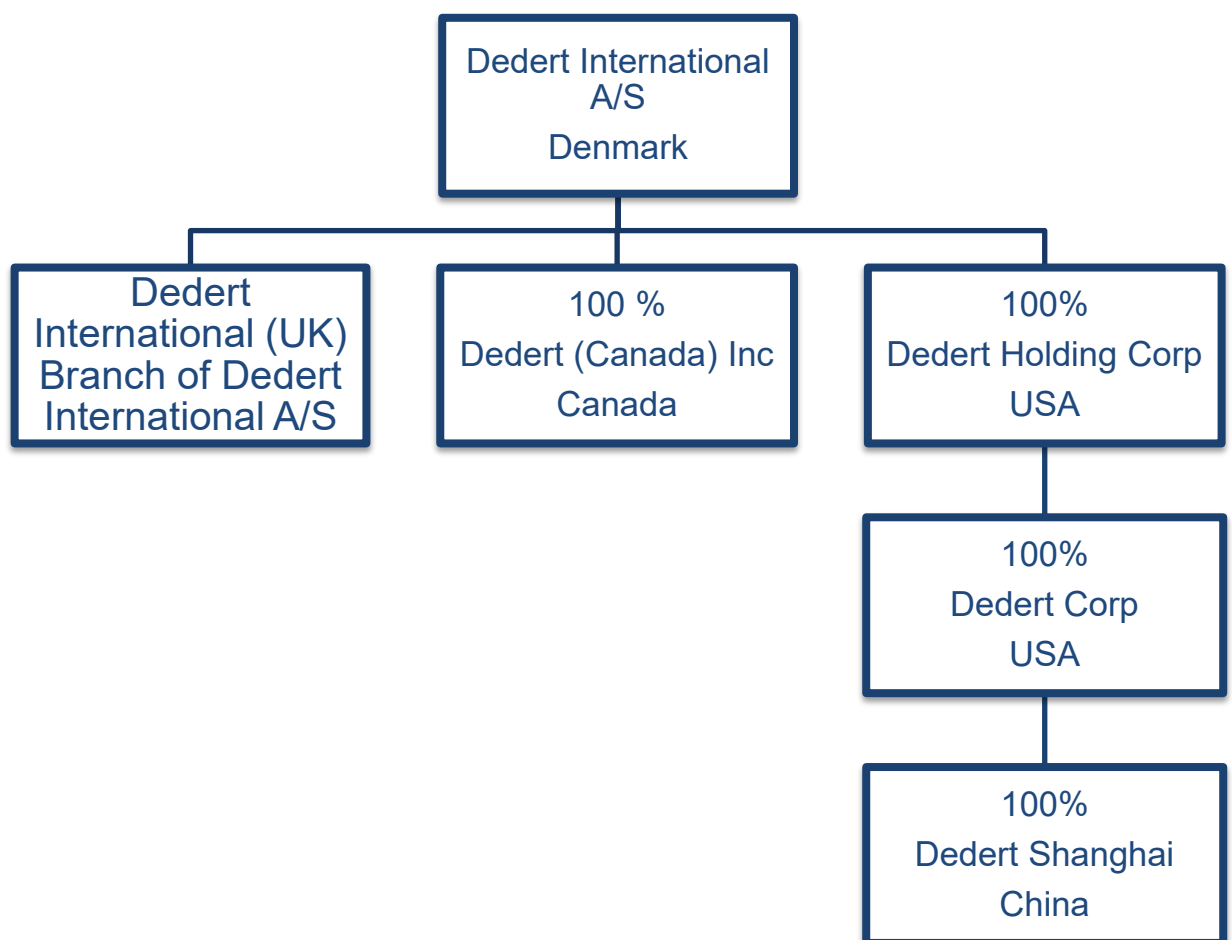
Dedert International A/S
Denmark

Dedert International (UK) Branch of Dedert International A/S

100 %
Dedert (Canada) Inc
Canada

100%
Dedert Holding Corp
USA

100%
Dedert Corp
USA

100%
Dedert Shanghai
China